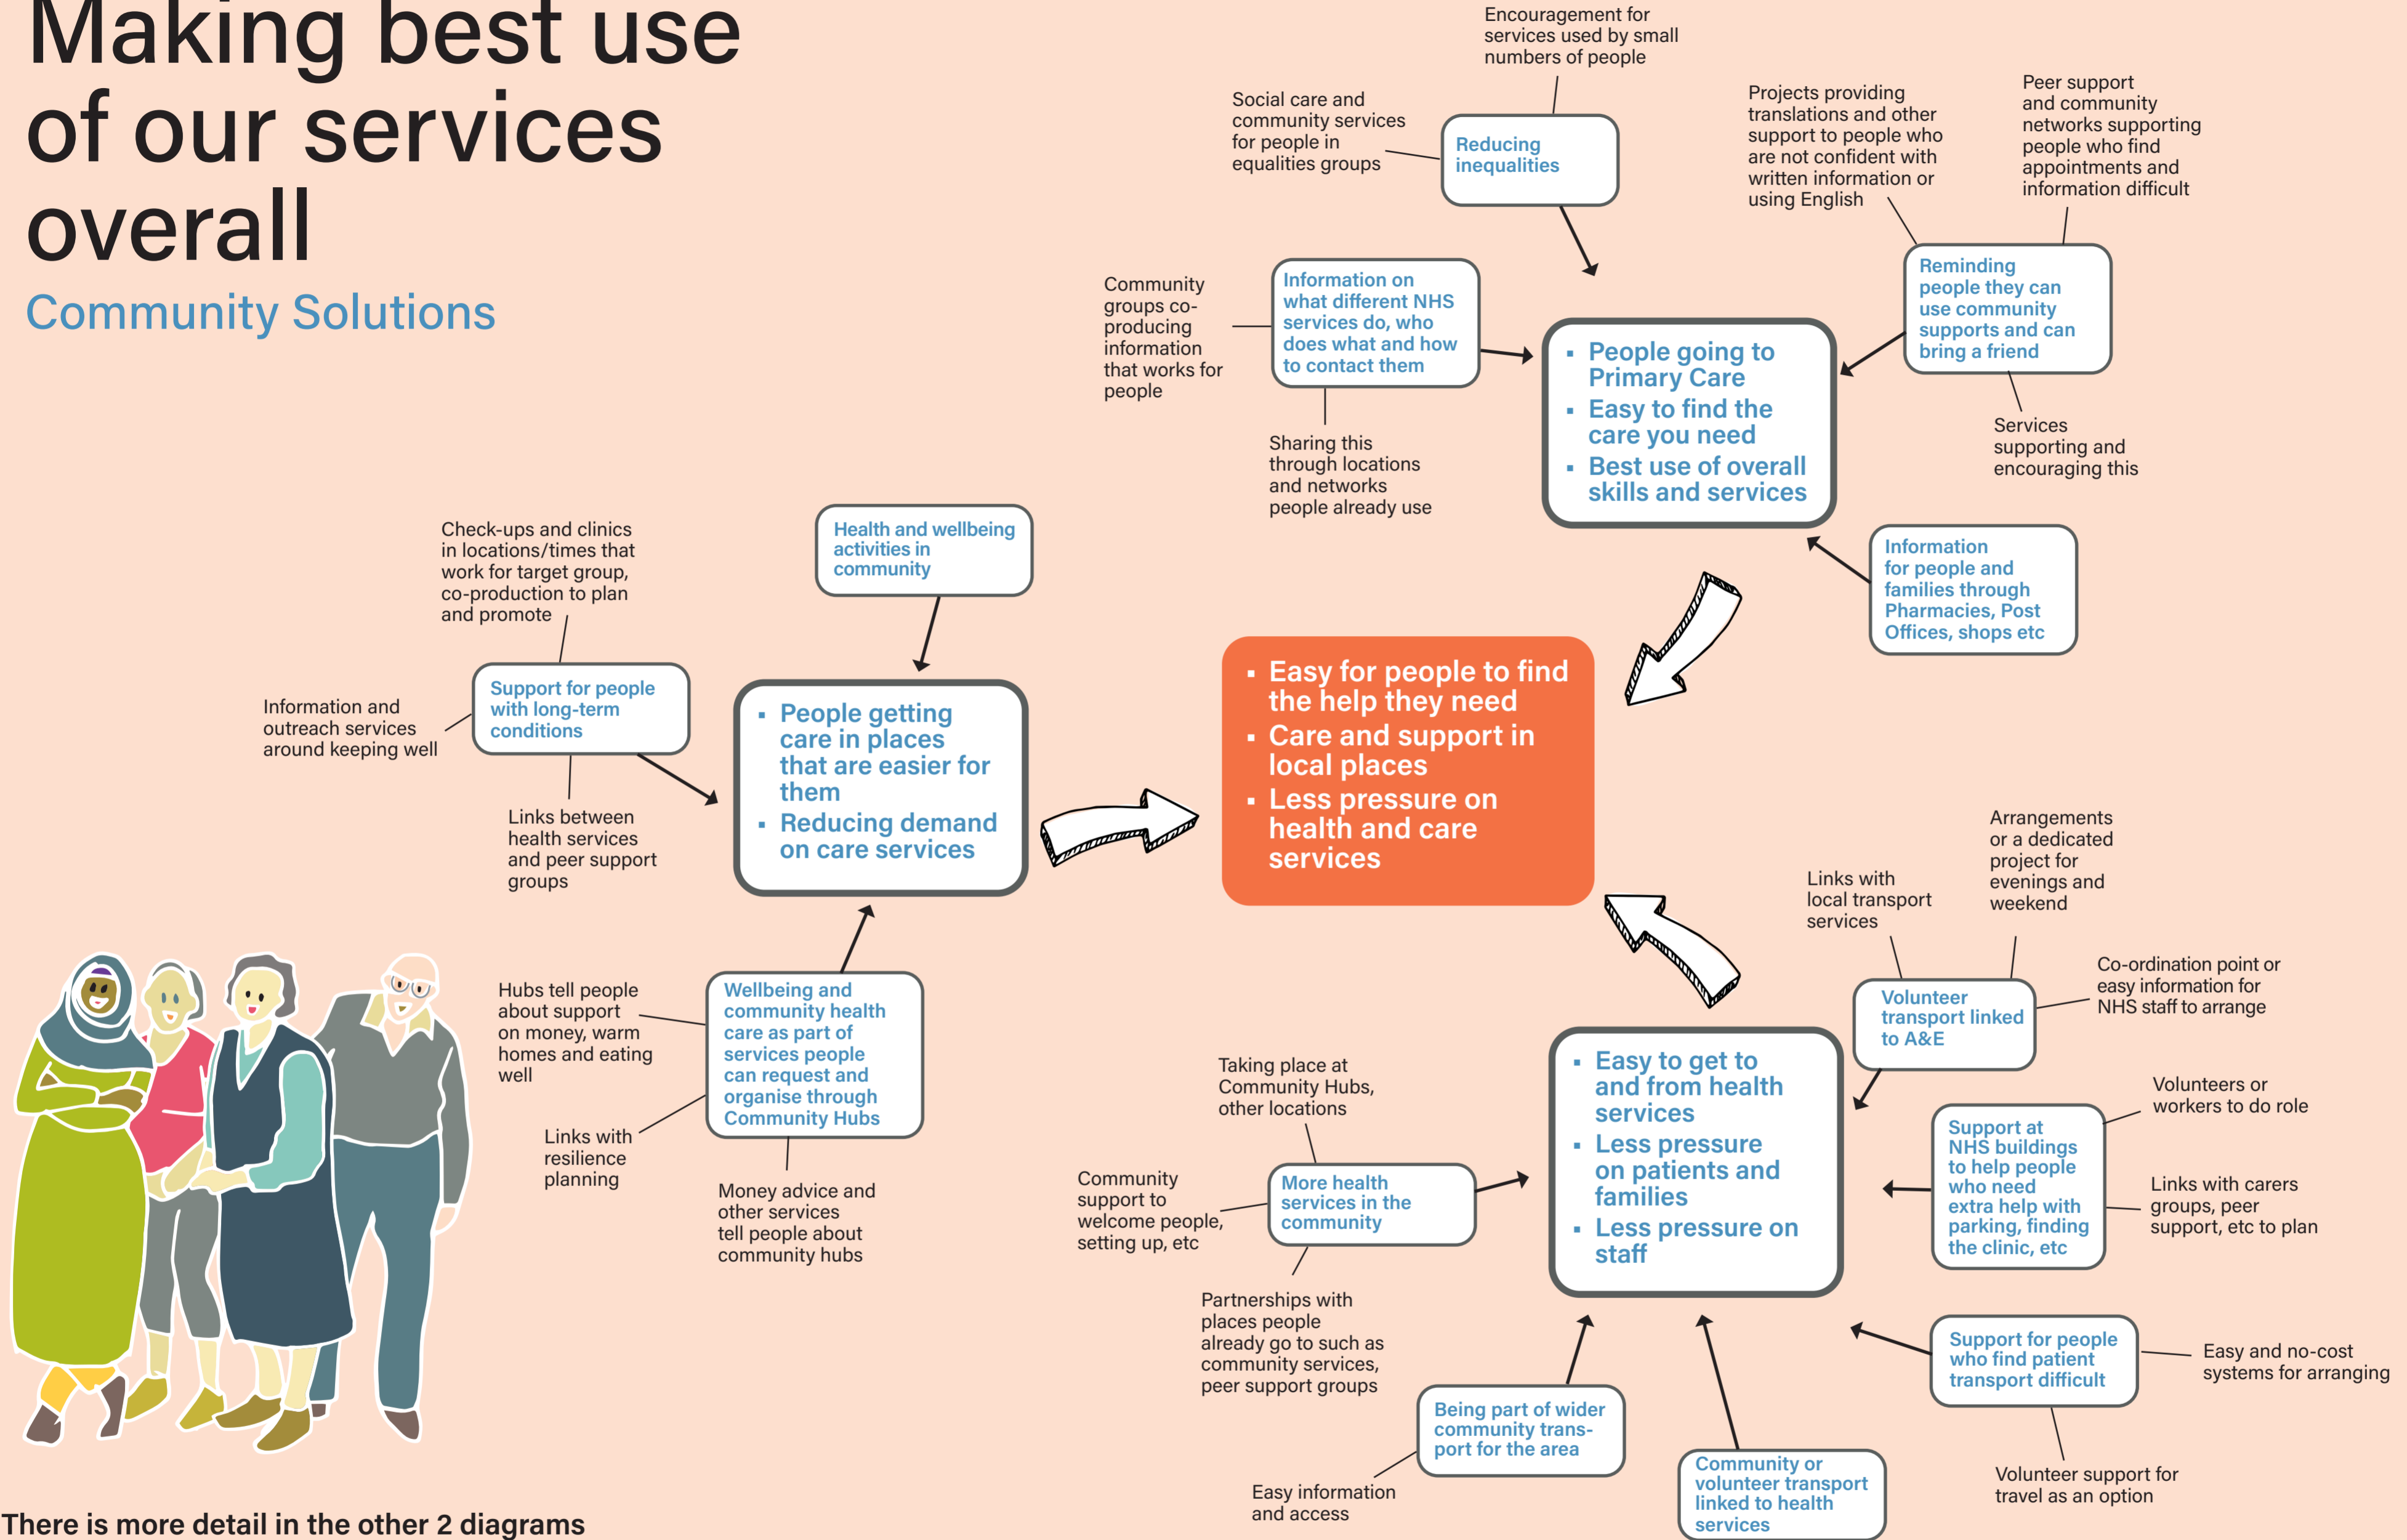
Making best use of our services overall

Community Solutions

Encouragement for services used by small numbers of people

Social care and community services for people in equalities groups

Reducing inequalities

Projects providing translations and other support to people who are not confident with written information or using English

Peer support and community networks supporting people who find appointments and information difficult

Community groups co-producing information that works for people

Information on what different NHS services do, who does what and how to contact them

Sharing this through locations and networks people already use

- People going to Primary Care
- Easy to find the care you need
- Best use of overall skills and services

Reminding people they can use community supports and can bring a friend

Services supporting and encouraging this

Information for people and families through Pharmacies, Post Offices, shops etc

Check-ups and clinics in locations/times that work for target group, co-production to plan and promote

Health and wellbeing activities in community

Information and outreach services around keeping well

Support for people with long-term conditions

Links between health services and peer support groups

- People getting care in places that are easier for them
- Reducing demand on care services

- Easy for people to find the help they need
- Care and support in local places
- Less pressure on health and care services

Links with local transport services

Arrangements or a dedicated project for evenings and weekend

Co-ordination point or easy information for NHS staff to arrange

Volunteer transport linked to A&E

Hubs tell people about support on money, warm homes and eating well

Wellbeing and community health care as part of services people can request and organise through Community Hubs

Links with resilience planning

Money advice and other services tell people about community hubs

Taking place at Community Hubs, other locations

Community support to welcome people, setting up, etc

More health services in the community

Partnerships with places people already go to such as community services, peer support groups

- Easy to get to and from health services
- Less pressure on patients and families
- Less pressure on staff

Volunteers or workers to do role

Support at NHS buildings to help people who need extra help with parking, finding the clinic, etc

Links with carers groups, peer support, etc to plan

Support for people who find patient transport difficult

Easy and no-cost systems for arranging

Being part of wider community transport for the area

Easy information and access

Community or volunteer transport linked to health services

Volunteer support for travel as an option

There is more detail in the other 2 diagrams